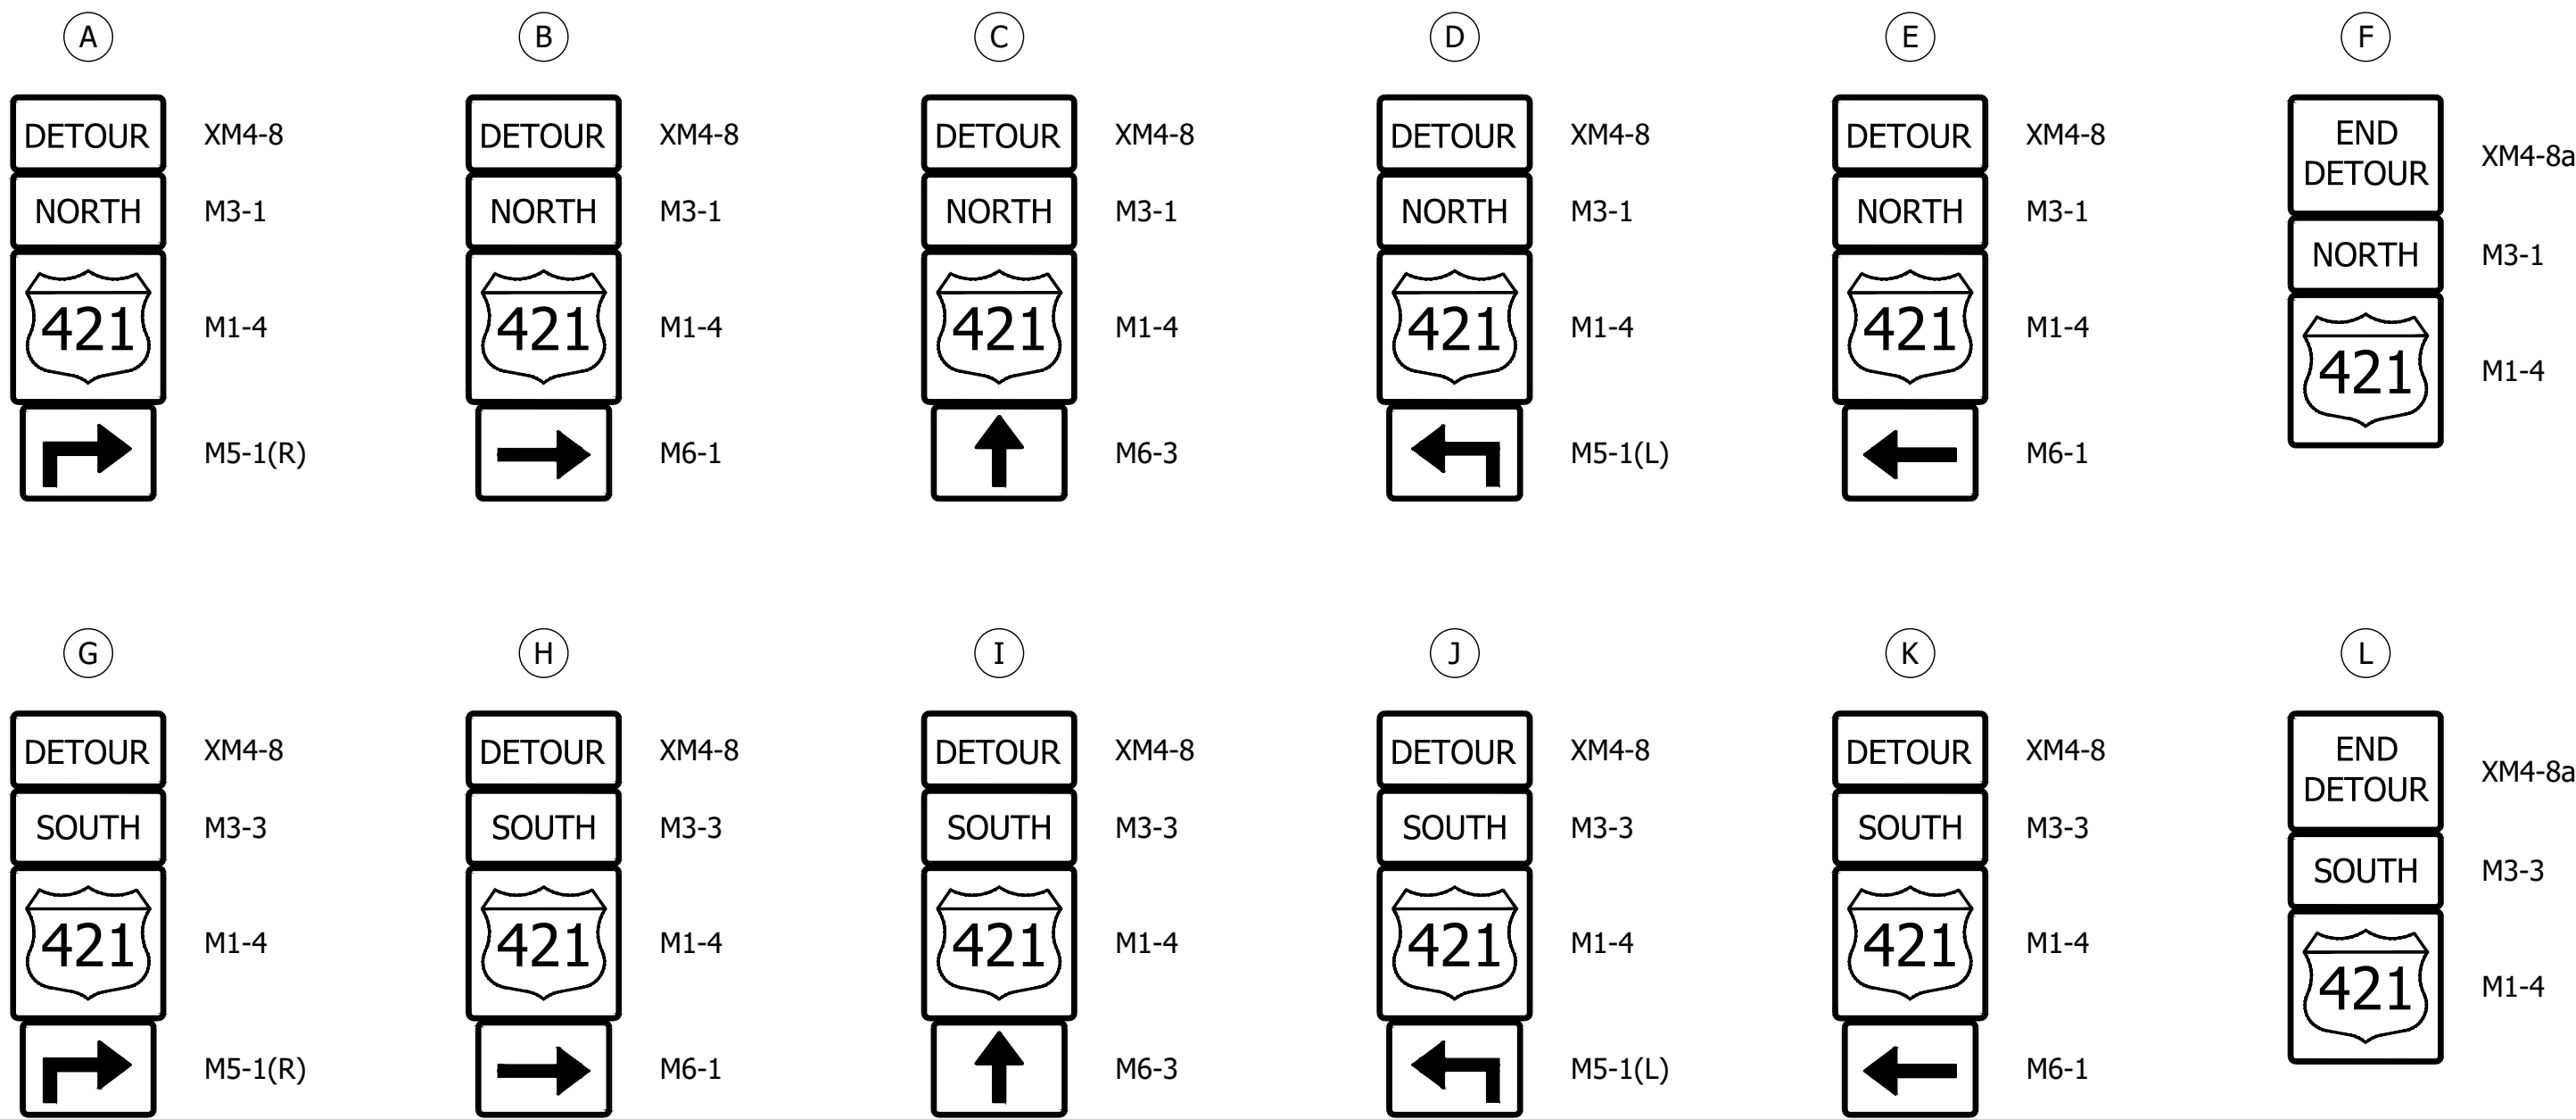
A

DETOUR XM4-8
NORTH M3-1
421 M1-4
M5-1(R)

B

DETOUR XM4-8
NORTH M3-1
421 M1-4
M6-1

C

DETOUR XM4-8
NORTH M3-1
421 M1-4
M6-3

D

DETOUR XM4-8
NORTH M3-1
421 M1-4
M5-1(L)

E

DETOUR XM4-8
NORTH M3-1
421 M1-4
M6-1

F

END DETOUR XM4-8a
NORTH M3-1
421 M1-4

G

DETOUR XM4-8
SOUTH M3-3
421 M1-4
M5-1(R)

H

DETOUR XM4-8
SOUTH M3-3
421 M1-4
M6-1

I

DETOUR XM4-8
SOUTH M3-3
421 M1-4
M6-3

J

DETOUR XM4-8
SOUTH M3-3
421 M1-4
M5-1(L)

K

DETOUR XM4-8
SOUTH M3-3
421 M1-4
M6-1

L

END DETOUR XM4-8a
SOUTH M3-3
421 M1-4